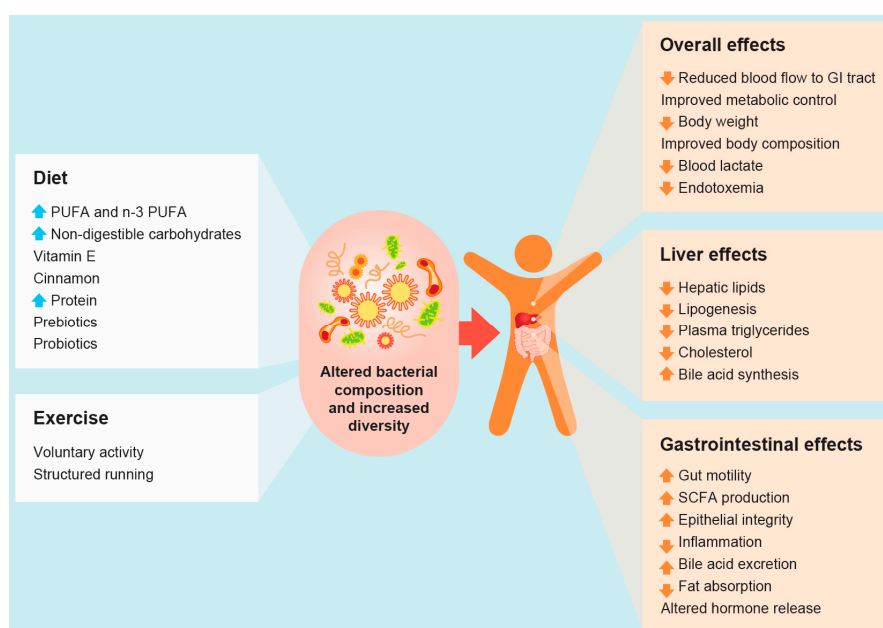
Diet

PUFA and n-3 PUFA
Non-digestible carbohydrates
Vitamin E
Cinnamon
Protein
Prebiotics
Probiotics

Exercise

Voluntary activity
Structured running

Altered bacterial composition and increased diversity

Overall effects

Reduced blood flow to GI tract
Improved metabolic control
Body weight
Improved body composition
Blood lactate
Endotoxemia

Liver effects

Hepatic lipids
Lipogenesis
Plasma triglycerides
Cholesterol
Bile acid synthesis

Gastrointestinal effects

Gut motility
SCFA production
Epithelial integrity
Inflammation
Bile acid excretion
Fat absorption
Altered hormone release